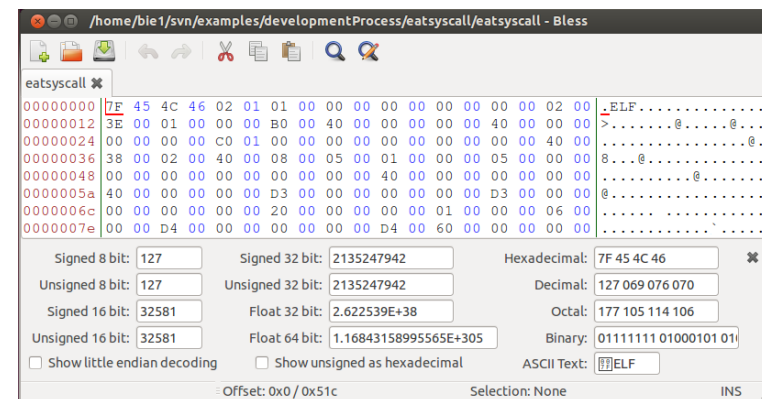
/home/bie1/svn/examples/developmentProcess/eatsyscall/eatsyscall - Bless

eatsyscall

| | | |
|---|---|---|
| 00000000 | 7F 45 4C 46 02 01 01 00 00 00 00 00 00 00 00 00 02 00 | .ELF................ |
| 00000012 | 3E 00 01 00 00 00 B0 00 40 00 00 00 00 00 40 00 00 00 | >.......@.....@... |
| 00000024 | 00 00 00 00 C0 01 00 00 00 00 00 00 00 00 00 00 40 00 | ..................@. |
| 00000036 | 38 00 02 00 40 00 08 00 05 00 01 00 00 00 05 00 00 00 | 8...@............... |
| 00000048 | 00 00 00 00 00 00 00 00 00 00 40 00 00 00 00 00 00 00 | ..........@......... |
| 0000005a | 40 00 00 00 00 00 D3 00 00 00 00 00 00 00 D3 00 00 00 | @................... |
| 0000006c | 00 00 00 00 00 00 20 00 00 00 00 00 01 00 00 00 06 00 | ...... ............. |
| 0000007e | 00 00 D4 00 00 00 00 00 00 00 D4 00 60 00 00 00 00 00 | ............`....... |

Signed 8 bit: 127
Signed 32 bit: 2135247942
Hexadecimal: 7F 45 4C 46
Unsigned 8 bit: 127
Unsigned 32 bit: 2135247942
Decimal: 127 069 076 070
Signed 16 bit: 32581
Float 32 bit: 2.622539E+38
Octal: 177 105 114 106
Unsigned 16 bit: 32581
Float 64 bit: 1.16843158995565E+305
Binary: 01111111 01000101 01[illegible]
Show little endian decoding
Show unsigned as hexadecimal
ASCII Text: ELF

Offset: 0x0 / 0x51c
Selection: None
INS